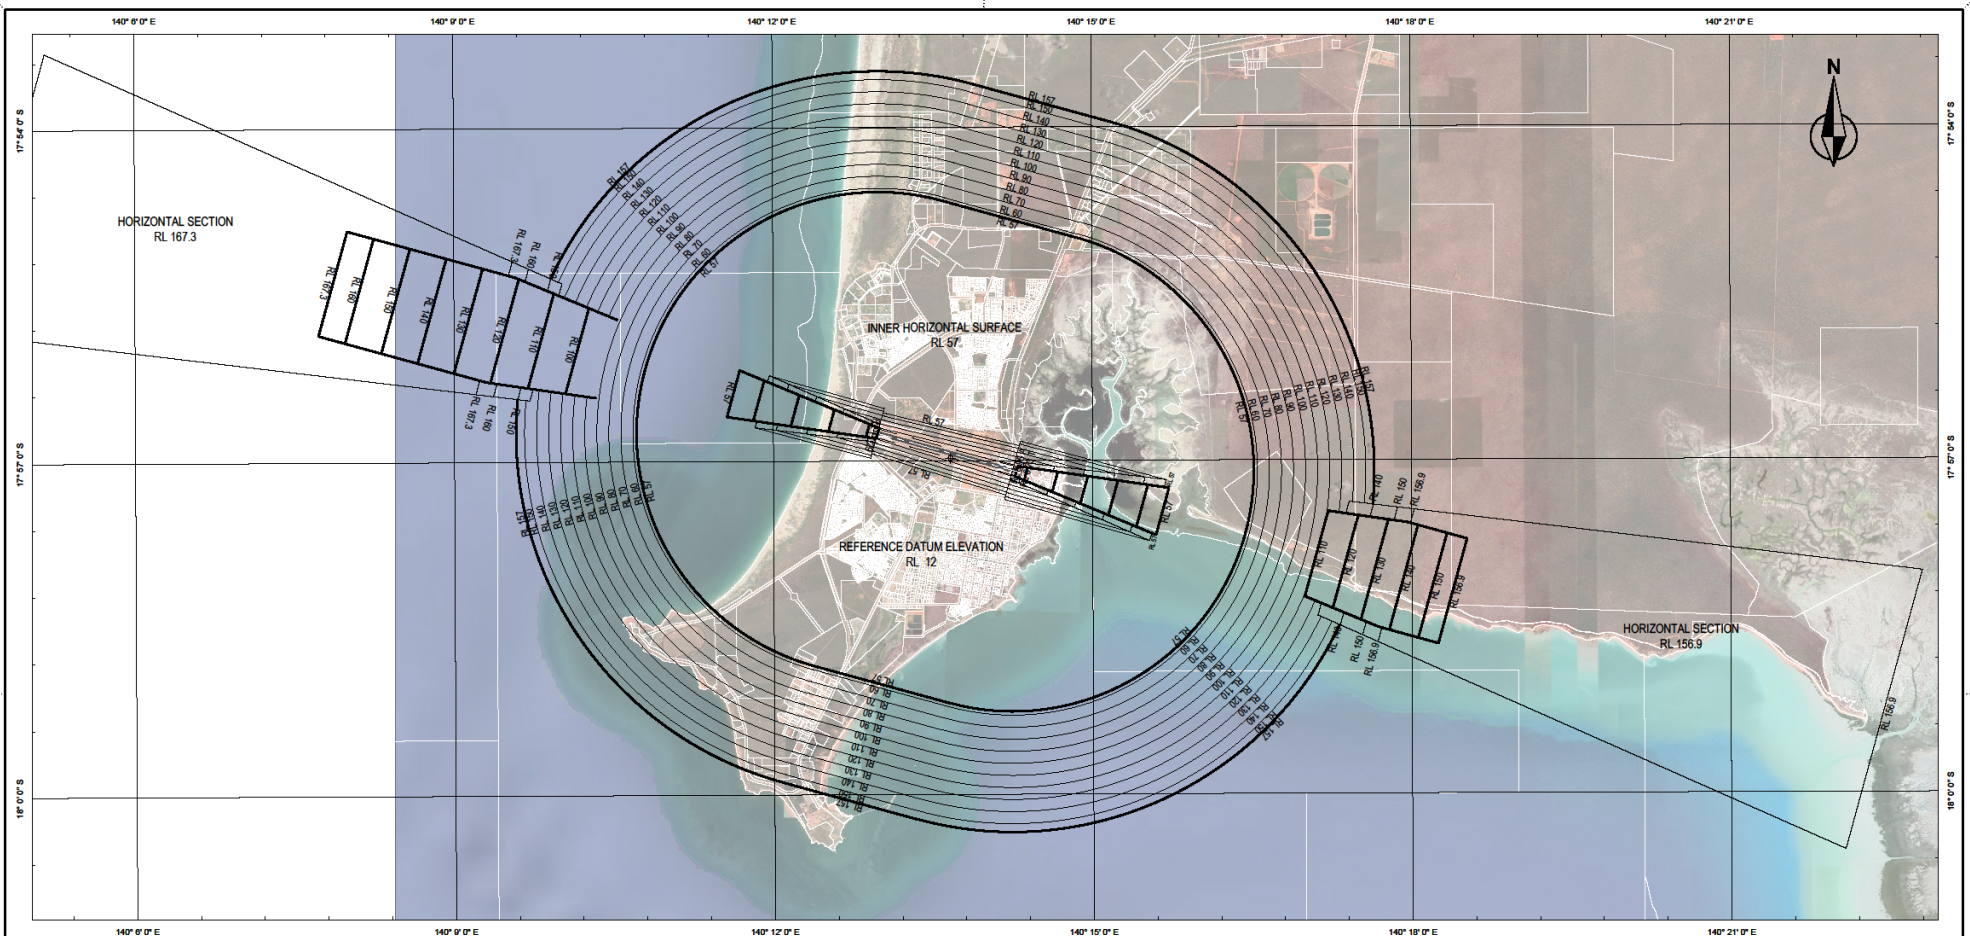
140° 6' 0" E
140° 9' 0" E
140° 12' 0" E
140° 15' 0" E
140° 18' 0" E
140° 21' 0" E

17° 54' 0" S
17° 57' 0" S
18° 0' 0" S

N

HORIZONTAL SECTION
RL 167.3

INNER HORIZONTAL SURFACE
RL 57

REFERENCE DATUM ELEVATION
RL 12

HORIZONTAL SECTION
RL 156.9

RL 157
RL 150
RL 140
RL 130
RL 120
RL 110
RL 100
RL 90
RL 80
RL 70
RL 60
RL 57

RL 167.3
RL 160
RL 150
RL 140
RL 130
RL 120
RL 110
RL 100

RL 57

RL 110
RL 120
RL 130
RL 140
RL 150
RL 156.9

RL 156.9

140° 6' 0" E
140° 9' 0" E
140° 12' 0" E
140° 15' 0" E
140° 18' 0" E
140° 21' 0" E